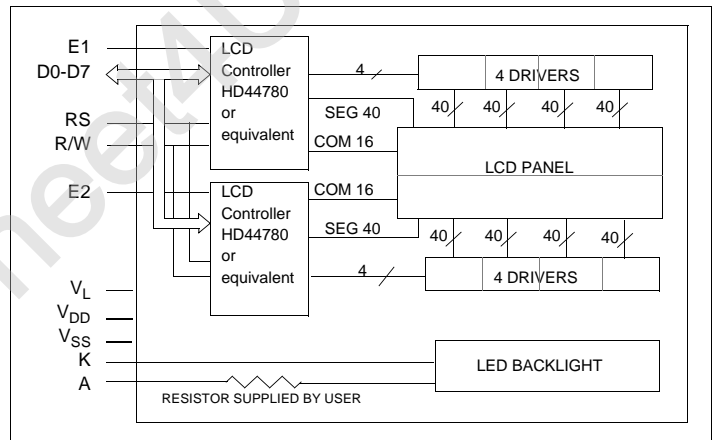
E1
D0-D7
RS
R/W
E2
$V_L$
$V_{DD}$
$V_{SS}$
K
A

LCD Controller HD44780 or equivalent

4

4 DRIVERS

SEG 40

40 40 40 40

COM 16

LCD PANEL

LCD Controller HD44780 or equivalent

COM 16

SEG 40

40 40 40 40

4

4 DRIVERS

LED BACKLIGHT

RESISTOR SUPPLIED BY USER